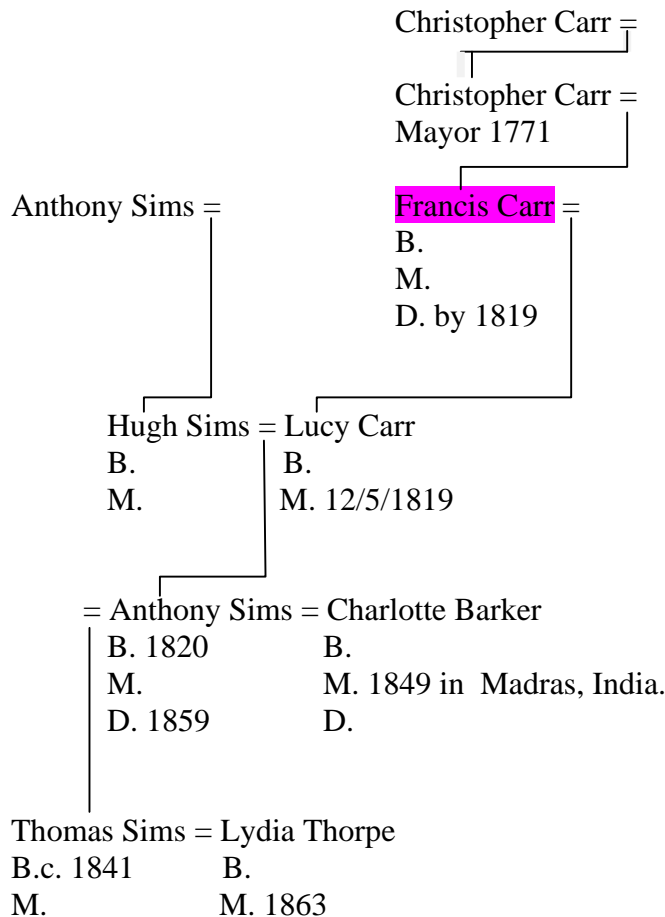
Christopher Carr =

Christopher Carr =
Mayor 1771

Anthony Sims =

Francis Carr =
B.
M.
D. by 1819

Hugh Sims = Lucy Carr
B. B.
M. M. 12/5/1819

= Anthony Sims = Charlotte Barker
B. 1820 B.
M. M. 1849 in Madras, India.
D. 1859 D.

Thomas Sims = Lydia Thorpe
B.c. 1841 B.
M. M. 1863